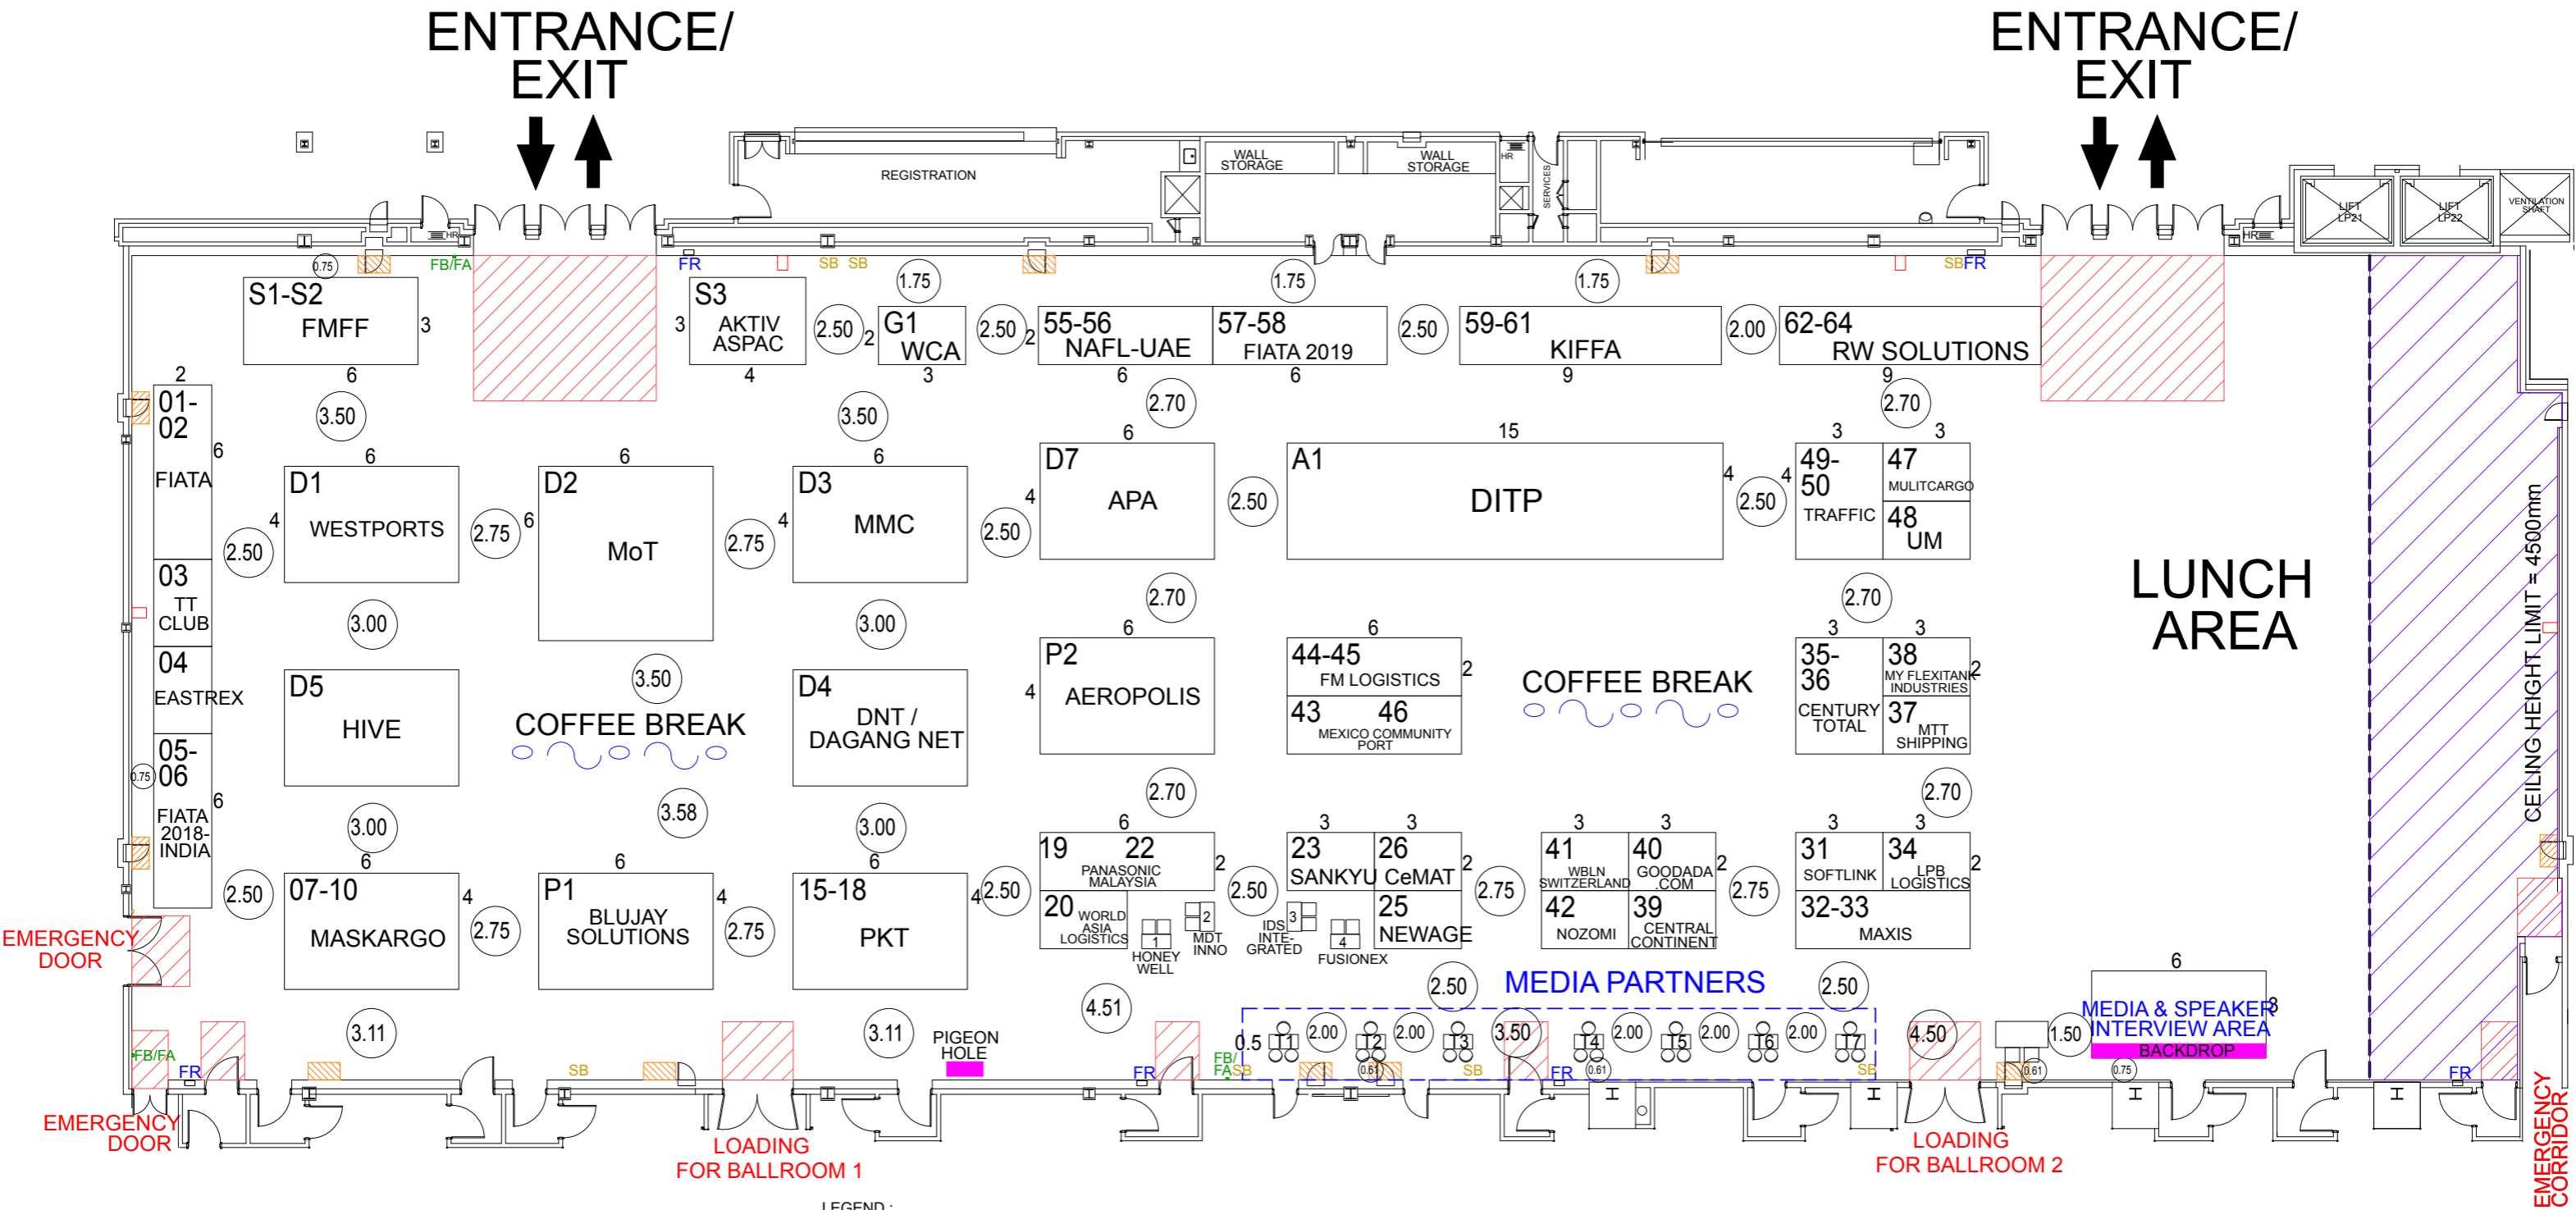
ENTRANCE/ EXIT

ENTRANCE/ EXIT

REGISTRATION
WALL STORAGE
WALL STORAGE
HR
SERVICES
LIFT LP21
LIFT LP22
VENTILATION SHAFT
HR
HR

0.75 FB/FA FR SB SB SBFR

S1-S2 FMFF 3 6
S3 AKTIV ASPAC 3 4
1.75
2.50 2
G1 WCA 3
2.50 2
55-56 NAFL-UAE 6
57-58 FIATA 2019 6
1.75
2.50
59-61 KIFFA 9
1.75
2.00
62-64 RW SOLUTIONS 9

2
01-02 FIATA 6
3.50
3.50
2.70
2.70

D1 WESTPORTS 6 4
2.50
2.75
D2 MoT 6 6
2.75
D3 MMC 6 4
2.50
D7 APA 6 4
2.50
A1 DITP 15 4
2.50
49-50 TRAFFIC 3
47 MULITCARGO 3 4
48 UM

LUNCH AREA

CEILING HEIGHT LIMIT = 4500mm

03 TT CLUB
3.00
3.00
2.70
2.70

04 EASTREX
D5 HIVE
3.50
COFFEE BREAK
D4 DNT / DAGANG NET
P2 AEROPOLIS 6 4
44-45 FM LOGISTICS 6 2
43 46 MEXICO COMMUNITY PORT
COFFEE BREAK
35-36 CENTURY TOTAL 3
38 MY FLEXITANK INDUSTRIES 3 2
37 MTT SHIPPING

05-06 FIATA 2018-INDIA 6 0.75
3.00
3.58
3.00
2.70
2.70

19 22 PANASONIC MALAYSIA 6 2
20 WORLD ASIA LOGISTICS
1 HONEY WELL
2 MDT INNO
3 IDS INTE-GRATED
4 FUSIONEX
2.50
23 SANKYU 3
26 CeMAT 3 2
25 NEWAGE
2.75
41 WBLN SWITZERLAND 3
40 GOODADA .COM 3 2
42 NOZOMI
39 CENTRAL CONTINENT
2.75
31 SOFTLINK 3
34 LPB LOGISTICS 3 2
32-33 MAXIS

2.50
07-10 MASKARGO 6 4
2.75
P1 BLUJAY SOLUTIONS 6 4
2.75
15-18 PKT 6 4
2.50

EMERGENCY DOOR

4.51
2.50
MEDIA PARTNERS
2.50
6
MEDIA & SPEAKER INTERVIEW AREA 3
BACKDROP

3.11
3.11
PIGEON HOLE
0.5
T1 2.00 T2 2.00 T3 3.50 T4 2.00 T5 2.00 T6 2.00 T7
4.50
1.50
0.61 0.61 0.61 0.75

FB/FA FR SB FR FB/FA SB SB FR SB FR

EMERGENCY DOOR
LOADING FOR BALLROOM 1
LOADING FOR BALLROOM 2
EMERGENCY CORRIDOR

LEGEND :